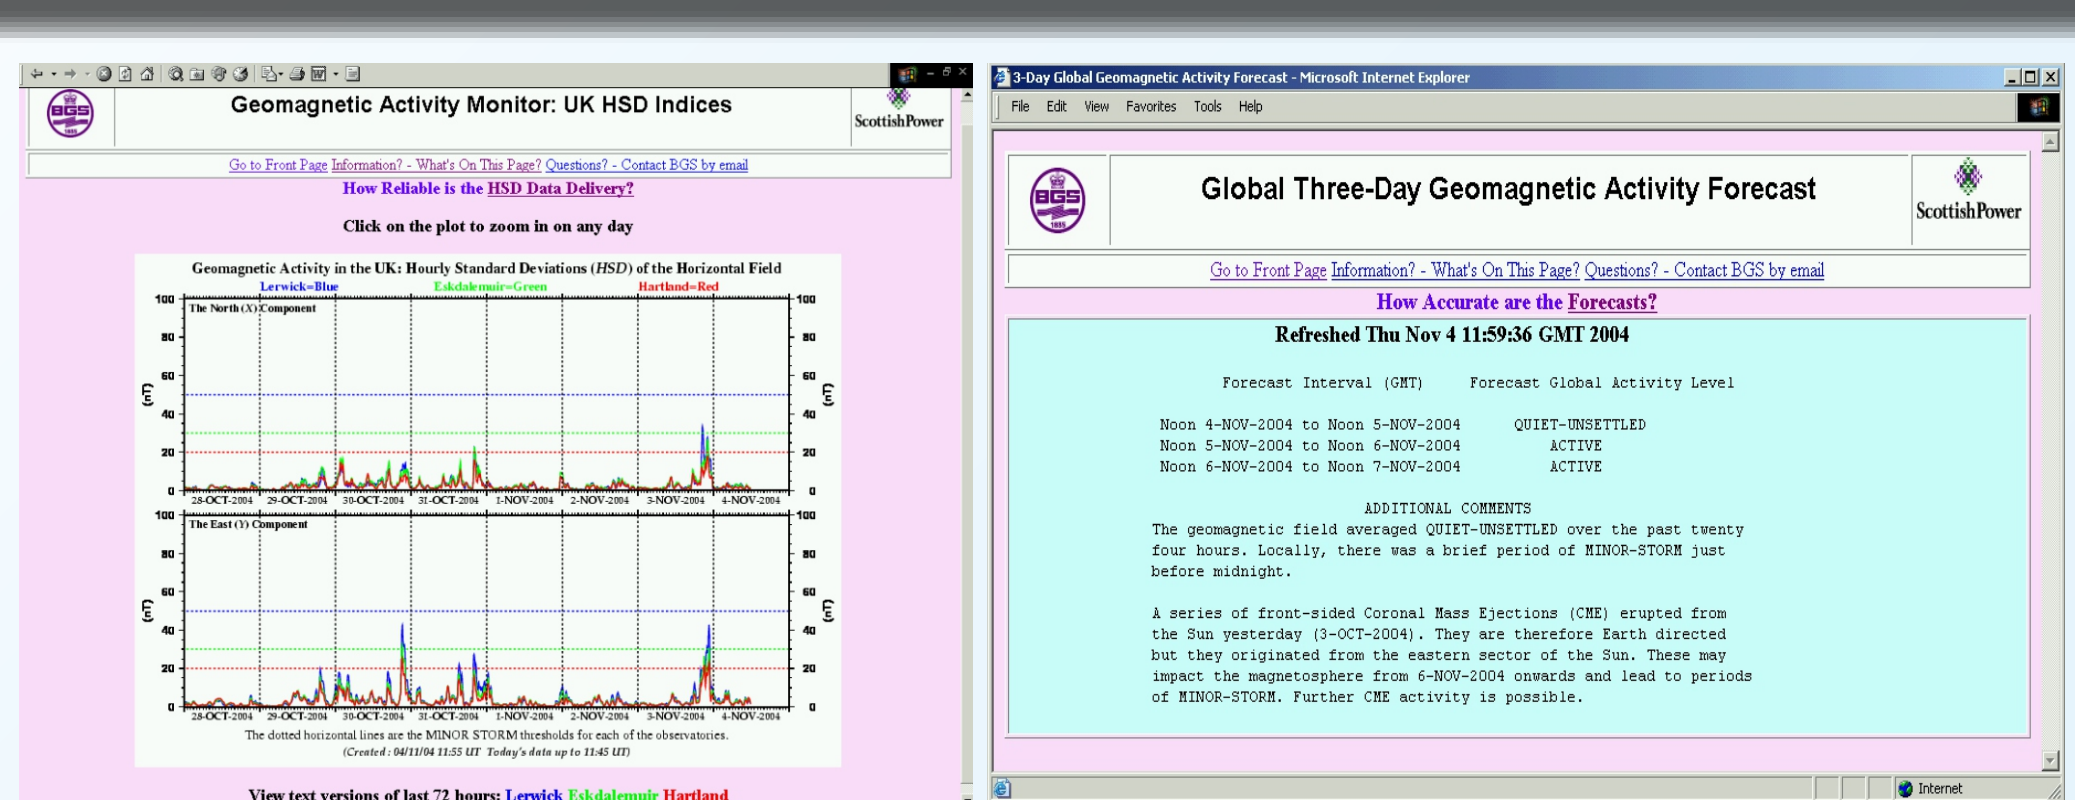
BGS

Geomagnetic Activity Monitor: UK HSD Indices

ScottishPower

Go to Front Page Information? - What's On This Page? Questions? - Contact BGS by email

How Reliable is the HSD Data Delivery?

Click on the plot to zoom in on any day

Geomagnetic Activity in the UK: Hourly Standard Deviations (HSD) of the Horizontal Field

Lerwick=Blue Eskdalemuir=Green Hartland=Red

The North (X) Component

100 80 60 40 20 0

(nT)

28-OCT-2004 29-OCT-2004 30-OCT-2004 31-OCT-2004 1-NOV-2004 2-NOV-2004 3-NOV-2004 4-NOV-2004

The East (Y) Component

100 80 60 40 20 0

(nT)

28-OCT-2004 29-OCT-2004 30-OCT-2004 31-OCT-2004 1-NOV-2004 2-NOV-2004 3-NOV-2004 4-NOV-2004

The dotted horizontal lines are the MINOR STORM thresholds for each of the observatories.

(Created : 04/11/04 11:55 UT Today's data up to 11:45 UT)

View text versions of last 72 hours: Lerwick Eskdalemuir Hartland

3-Day Global Geomagnetic Activity Forecast - Microsoft Internet Explorer

File Edit View Favorites Tools Help

BGS

Global Three-Day Geomagnetic Activity Forecast

ScottishPower

Go to Front Page Information? - What's On This Page? Questions? - Contact BGS by email

How Accurate are the Forecasts?

Refreshed Thu Nov 4 11:59:36 GMT 2004

Forecast Interval (GMT) Forecast Global Activity Level

Noon 4-NOV-2004 to Noon 5-NOV-2004 QUIET-UNSETTLED
Noon 5-NOV-2004 to Noon 6-NOV-2004 ACTIVE
Noon 6-NOV-2004 to Noon 7-NOV-2004 ACTIVE

ADDITIONAL COMMENTS
The geomagnetic field averaged QUIET-UNSETTLED over the past twenty four hours. Locally, there was a brief period of MINOR-STORM just before midnight.

A series of front-sided Coronal Mass Ejections (CME) erupted from the Sun yesterday (3-OCT-2004). They are therefore Earth directed but they originated from the eastern sector of the Sun. These may impact the magnetosphere from 6-NOV-2004 onwards and lead to periods of MINOR-STORM. Further CME activity is possible.

Internet